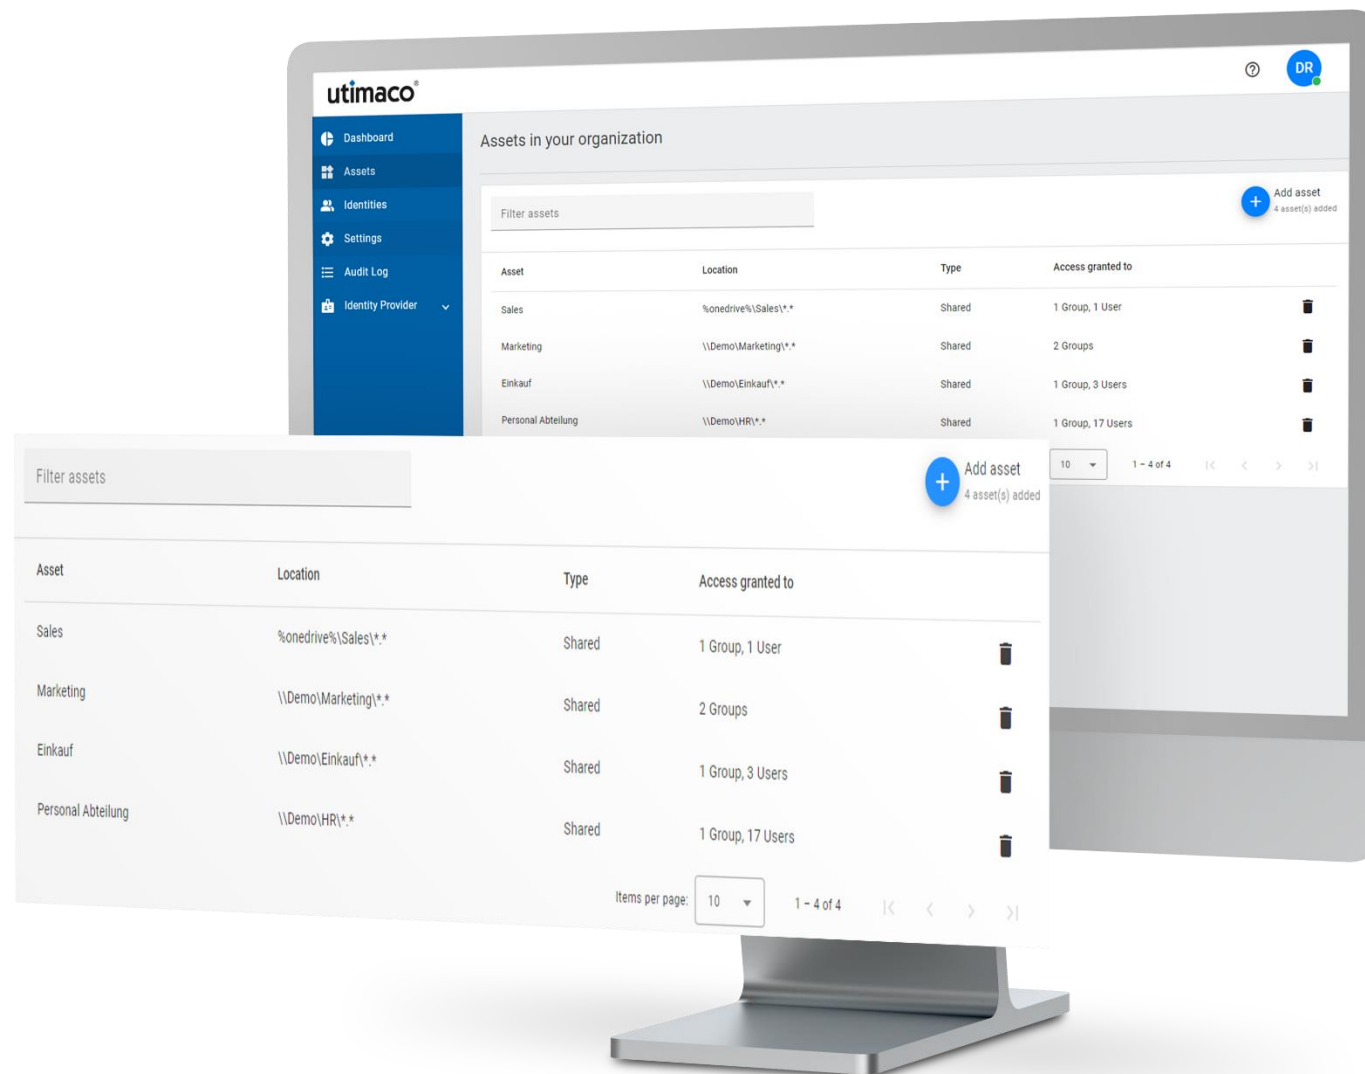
utimaco

DR

Dashboard
Assets
Identities
Settings
Audit Log
Identity Provider

Assets in your organization

Filter assets

Add asset
4 asset(s) added

| Asset | Location | Type | Access granted to |
|---|---|---|---|
| Sales | %onedrive%\Sales\*.* | Shared | 1 Group, 1 User |
| Marketing | \\Demo\Marketing\*.* | Shared | 2 Groups |
| Einkauf | \\Demo\Einkauf\*.* | Shared | 1 Group, 3 Users |
| Personal Abteilung | \\Demo\HR\*.* | Shared | 1 Group, 17 Users |

10
1 – 4 of 4

Filter assets

Add asset
4 asset(s) added

| Asset | Location | Type | Access granted to |
|---|---|---|---|
| Sales | %onedrive%\Sales\*.* | Shared | 1 Group, 1 User |
| Marketing | \\Demo\Marketing\*.* | Shared | 2 Groups |
| Einkauf | \\Demo\Einkauf\*.* | Shared | 1 Group, 3 Users |
| Personal Abteilung | \\Demo\HR\*.* | Shared | 1 Group, 17 Users |

Items per page: 10
1 – 4 of 4